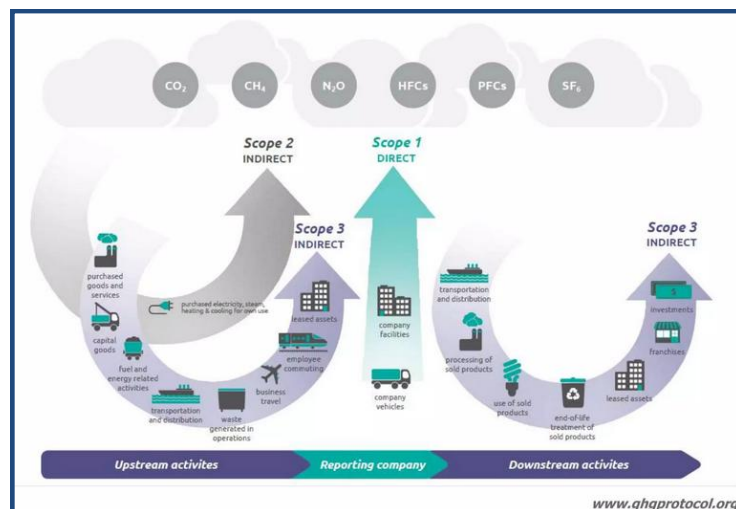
$CO_2$ $CH_4$ $N_2O$ HFCs PFCs $SF_6$

Scope 2
INDIRECT

Scope 1
DIRECT

Scope 3
INDIRECT

Scope 3
INDIRECT

purchased goods and services

purchased electricity, steam, heating & cooling for own use

capital goods

fuel and energy related activities

transportation and distribution

waste generated in operations

business travel

employee commuting

leased assets

company facilities

company vehicles

transportation and distribution

processing of sold products

use of sold products

end-of-life treatment of sold products

leased assets

franchises

investments

Upstream activites

Reporting company

Downstream activites

www.ghgprotocol.org